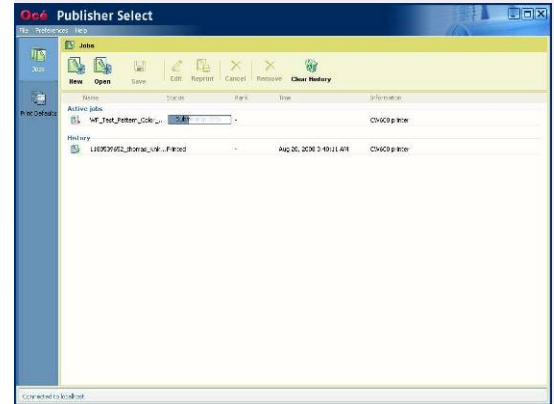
Océ Publisher Select

File Preferences Help

Jobs

Print Defaults

Jobs

New Open Save Edit Reprint Cancel Remove Clear History

| Name | Status | Rank | Time | Information |
|---|---|---|---|---|
| Active jobs | | | | |
| WF_Test_Pattern_Colo... | Sub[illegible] | - | | CW600 printer |
| History | | | | |
| L000539652_thomas_Unk... | Printed | - | Aug 20, 2008 3:40:11 AM | CW600 printer |

Connected to localhost